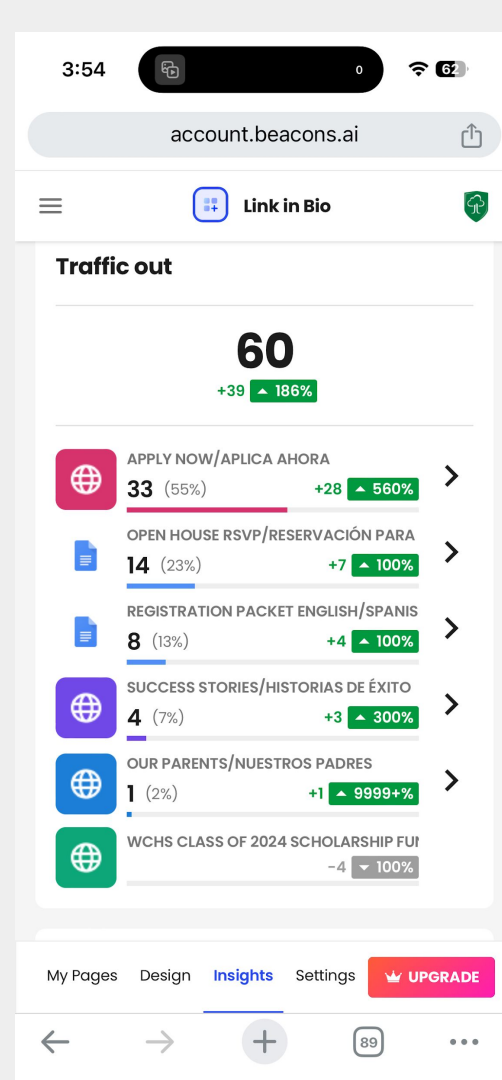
3:54

0

62

account.beacons.ai

Link in Bio

Traffic out

60

+39 186%

APPLY NOW/APLICA AHORA
33 (55%) +28 560%

OPEN HOUSE RSVP/RESERVACIÓN PARA
14 (23%) +7 100%

REGISTRATION PACKET ENGLISH/SPANIS
8 (13%) +4 100%

SUCCESS STORIES/HISTORIAS DE ÉXITO
4 (7%) +3 300%

OUR PARENTS/NUESTROS PADRES
1 (2%) +1 9999+%

WCHS CLASS OF 2024 SCHOLARSHIP FUI
-4 100%

My Pages Design Insights Settings UPGRADE

89